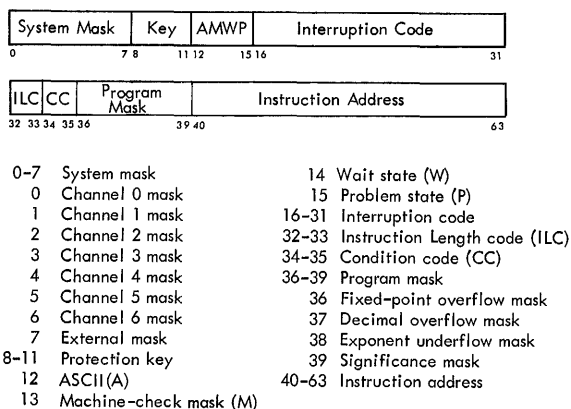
| System Mask | Key | AMWP | Interruption Code |
|---|---|---|---|
| 0 7 | 8 11 | 12 15 | 16 31 |

| ILC | CC | Program Mask | Instruction Address |
|---|---|---|---|
| 32 33 | 34 35 | 36 39 | 40 63 |

0-7 System mask
0 Channel 0 mask
1 Channel 1 mask
2 Channel 2 mask
3 Channel 3 mask
4 Channel 4 mask
5 Channel 5 mask
6 Channel 6 mask
7 External mask
8-11 Protection key
12 ASCII (A)
13 Machine-check mask (M)

14 Wait state (W)
15 Problem state (P)
16-31 Interruption code
32-33 Instruction Length code (ILC)
34-35 Condition code (CC)
36-39 Program mask
36 Fixed-point overflow mask
37 Decimal overflow mask
38 Exponent underflow mask
39 Significance mask
40-63 Instruction address